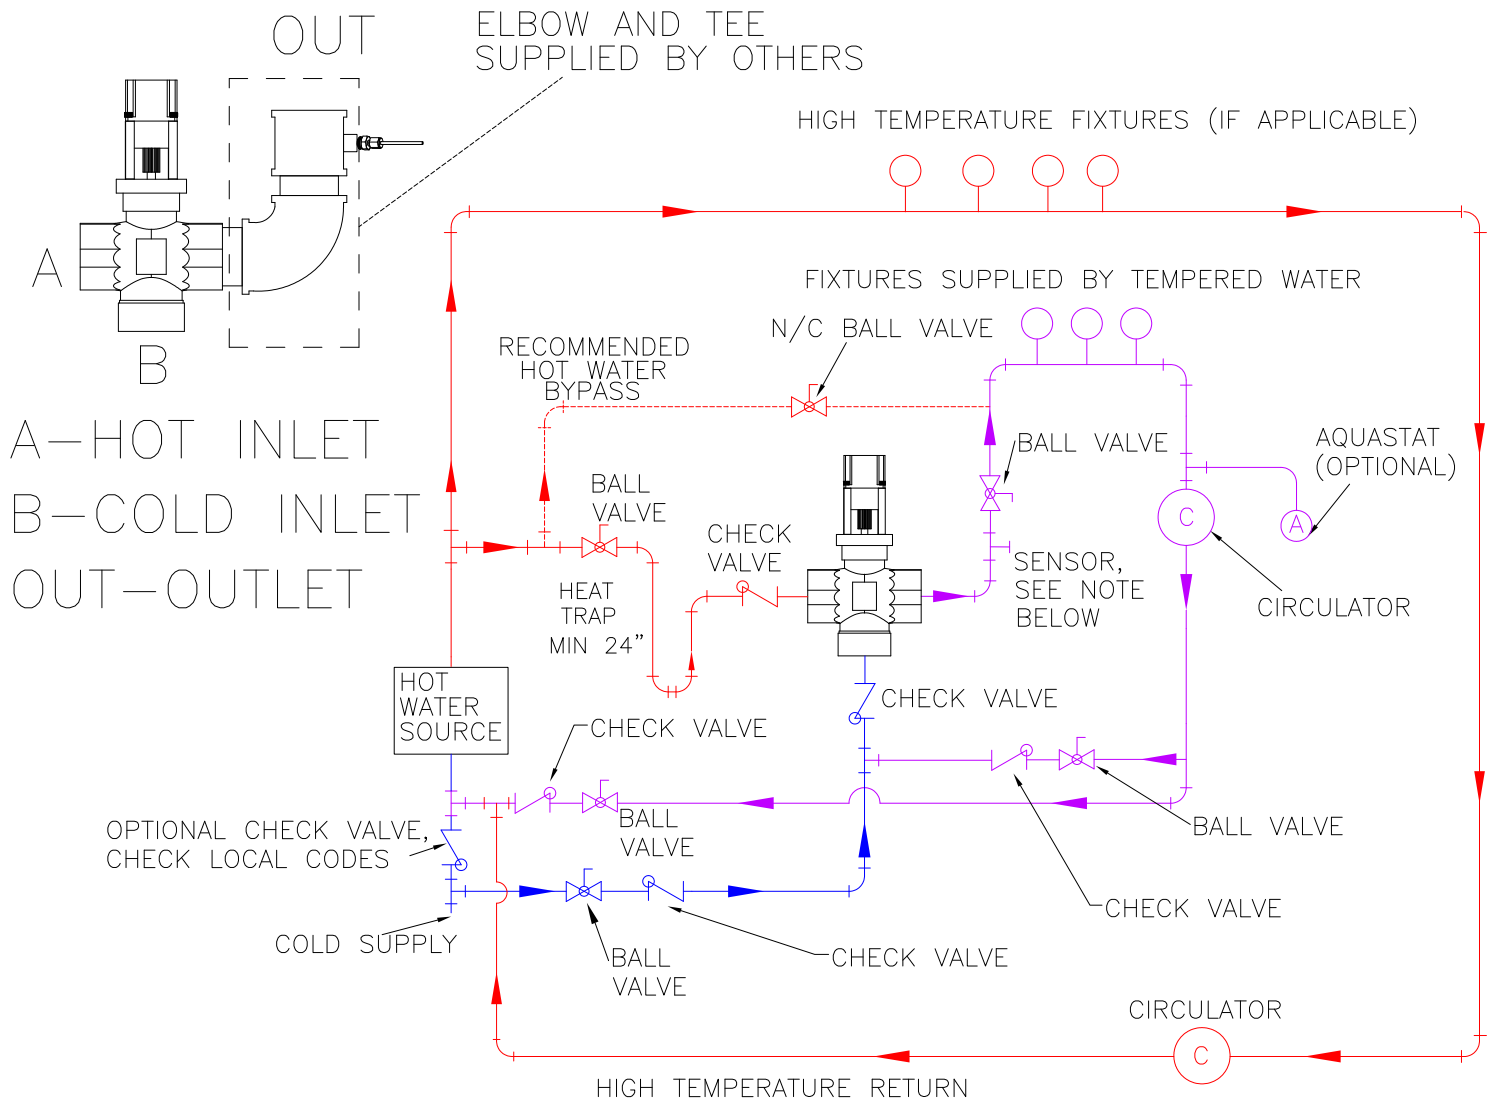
OUT

ELBOW AND TEE SUPPLIED BY OTHERS

A

B

A–HOT INLET
B–COLD INLET
OUT–OUTLET

HIGH TEMPERATURE FIXTURES (IF APPLICABLE)

FIXTURES SUPPLIED BY TEMPERED WATER

N/C BALL VALVE

RECOMMENDED HOT WATER BYPASS

BALL VALVE

AQUASTAT (OPTIONAL)

A

C

BALL VALVE

CHECK VALVE

HEAT TRAP MIN 24"

SENSOR, SEE NOTE BELOW

CIRCULATOR

HOT WATER SOURCE

CHECK VALVE

CHECK VALVE

OPTIONAL CHECK VALVE, CHECK LOCAL CODES

BALL VALVE

BALL VALVE

CHECK VALVE

COLD SUPPLY

BALL VALVE

CHECK VALVE

CIRCULATOR

C

HIGH TEMPERATURE RETURN